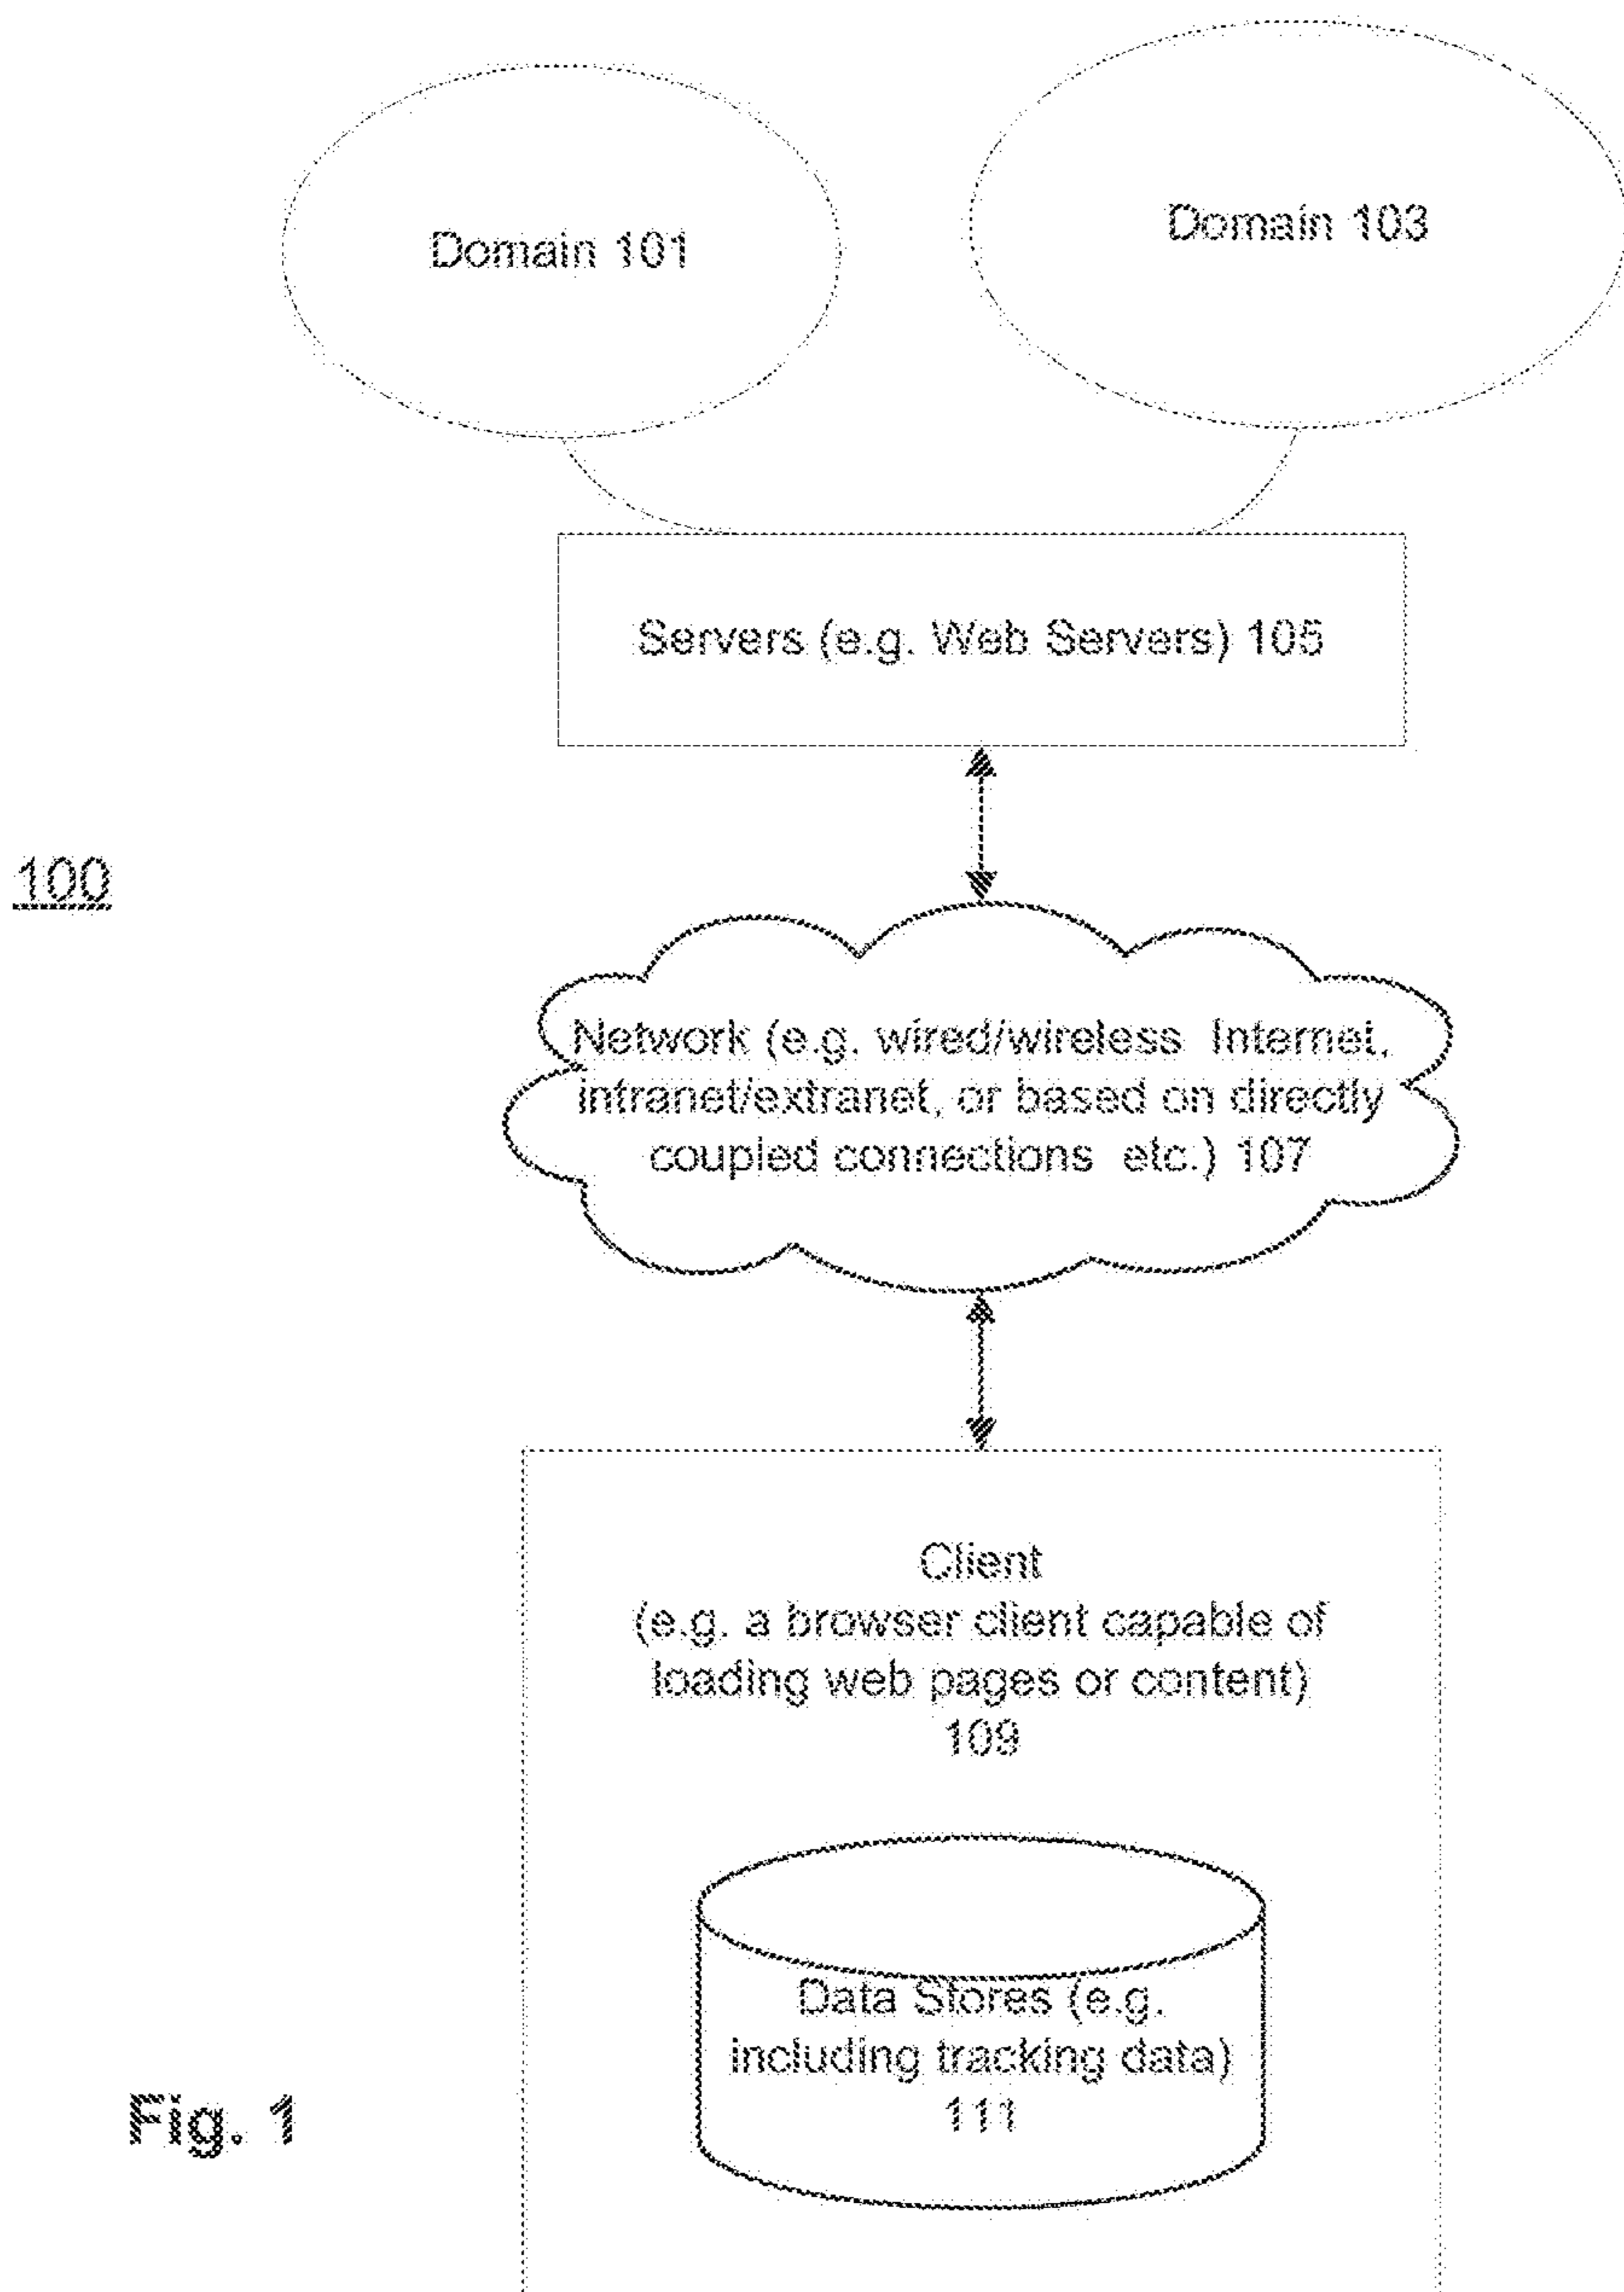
Domain 101

Domain 103

Servers (e.g. Web Servers) 105

100

Network (e.g. wired/wireless Internet, intranet/extranet, or based on directly coupled connections etc.) 107

Client
(e.g. a browser client capable of loading web pages or content)
109

Data Stores (e.g. including tracking data)
111

Fig. 1